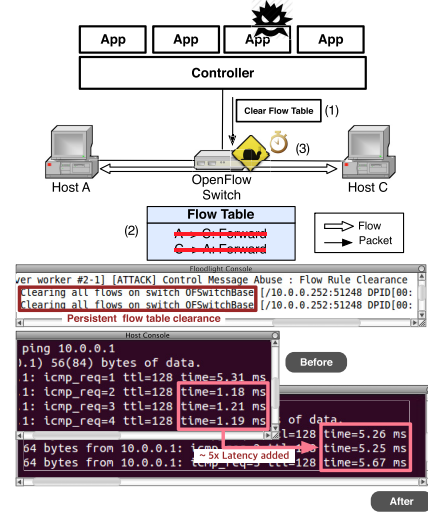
App App App App

Controller

Clear Flow Table (1)

(3)

Host A

OpenFlow Switch

Host C

Flow Table

(2)

A → C: Forward

C → A: Forward

Flow

Packet

Floodlight Console

ver worker #2-1] [ATTACK] Control Message Abuse : Flow Rule Clearance

Clearing all flows on switch OFSwitchBase [/10.0.0.252:51248 DPID[00:

Clearing all flows on switch OFSwitchBase [/10.0.0.252:51248 DPID[00:

Persistent flow table clearance

Host Console

ping 10.0.0.1

.1) 56(84) bytes of data.

1: icmp_req=1 ttl=128 time=5.31 ms

1: icmp_req=2 ttl=128 time=1.18 ms

1: icmp_req=3 ttl=128 time=1.21 ms

1: icmp_req=4 ttl=128 time=1.19 ms

Before

of data.

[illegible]ttl=128 time=5.26 ms

64 bytes from 10.0.0.1: icmp_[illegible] time=5.25 ms

64 bytes from 10.0.0.1: icmp_req=3 ttl=128 time=5.67 ms

~ 5x Latency added

After